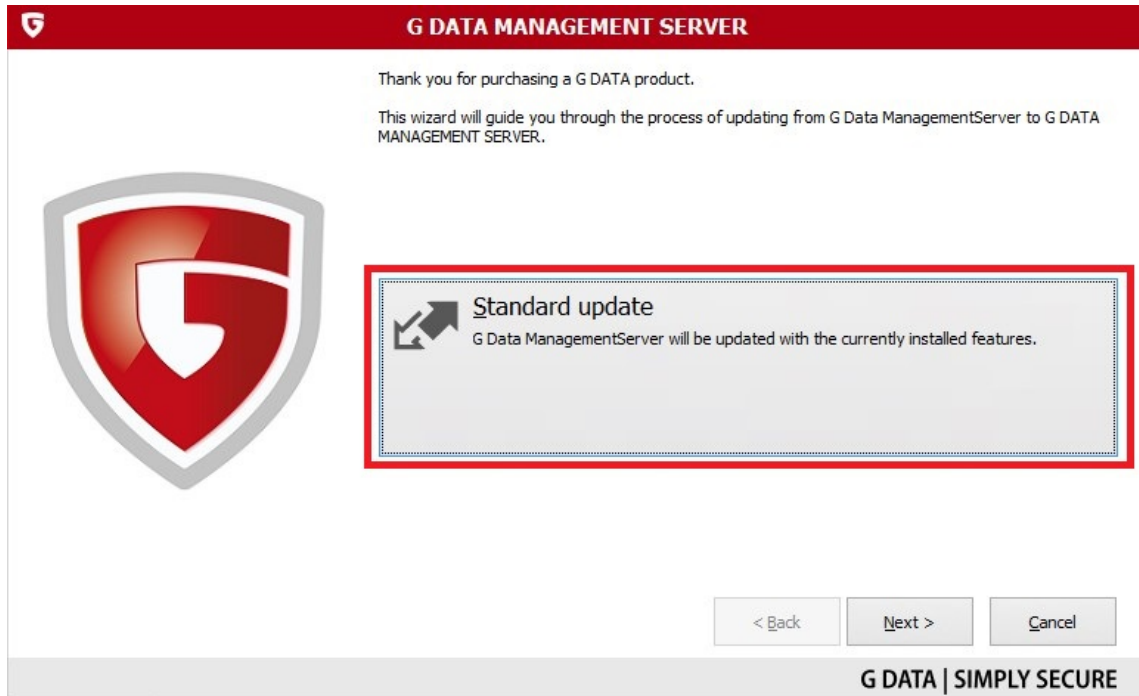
G DATA MANAGEMENT SERVER

Thank you for purchasing a G DATA product.

This wizard will guide you through the process of updating from G Data ManagementServer to G DATA MANAGEMENT SERVER.

Standard update
G Data ManagementServer will be updated with the currently installed features.

< Back
Next >
Cancel

G DATA | SIMPLY SECURE